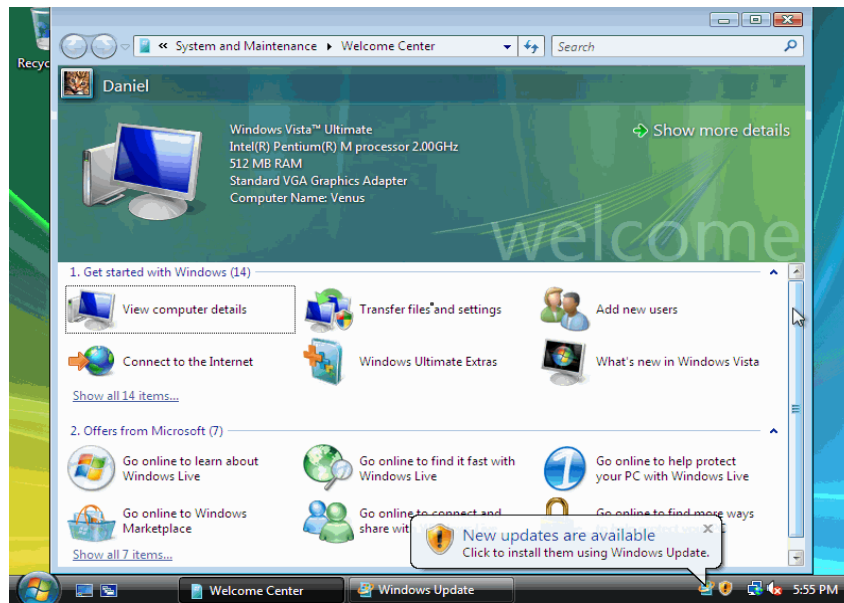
Recyc

« System and Maintenance ▸ Welcome Center

Search

Daniel

Windows Vista™ Ultimate
Intel(R) Pentium(R) M processor 2.00GHz
512 MB RAM
Standard VGA Graphics Adapter
Computer Name: Venus

Show more details

welcome

1. Get started with Windows (14)

View computer details

Transfer files and settings

Add new users

Connect to the Internet

Windows Ultimate Extras

What's new in Windows Vista

Show all 14 items...

2. Offers from Microsoft (7)

Go online to learn about Windows Live

Go online to find it fast with Windows Live

Go online to help protect your PC with Windows Live

Go online to Windows Marketplace

Go online to connect and share wit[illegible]

Go online to find more ways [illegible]

Show all 7 items...

New updates are available
Click to install them using Windows Update.

Welcome Center

Windows Update

5:55 PM